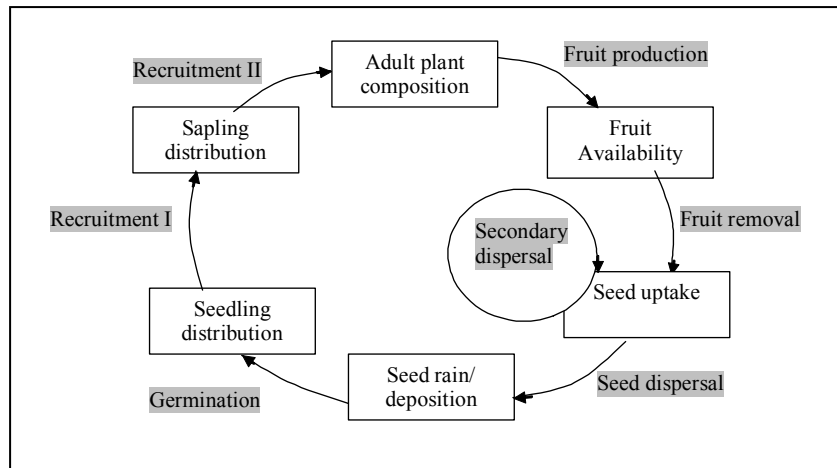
Adult plant composition

Fruit production

Fruit Availability

Fruit removal

Secondary dispersal

Seed uptake

Seed dispersal

Seed rain/ deposition

Germination

Seedling distribution

Recruitment I

Sapling distribution

Recruitment II